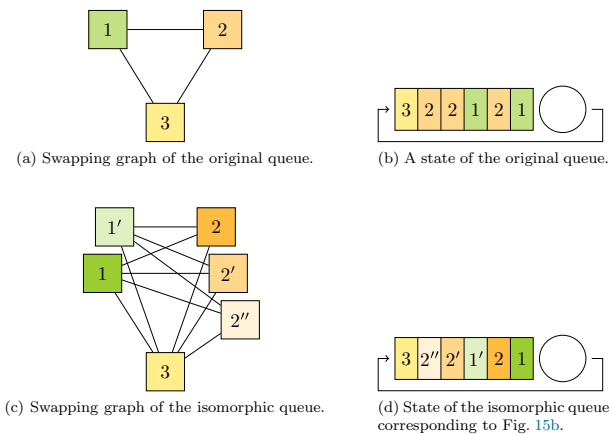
1

2

3

3 2 2 1 2 1

(a) Swapping graph of the original queue.

(b) A state of the original queue.

1′

2

1

2′

2′′

3

3 2′′ 2′ 1′ 2 1

(c) Swapping graph of the isomorphic queue.

(d) State of the isomorphic queue corresponding to Fig. 15b.